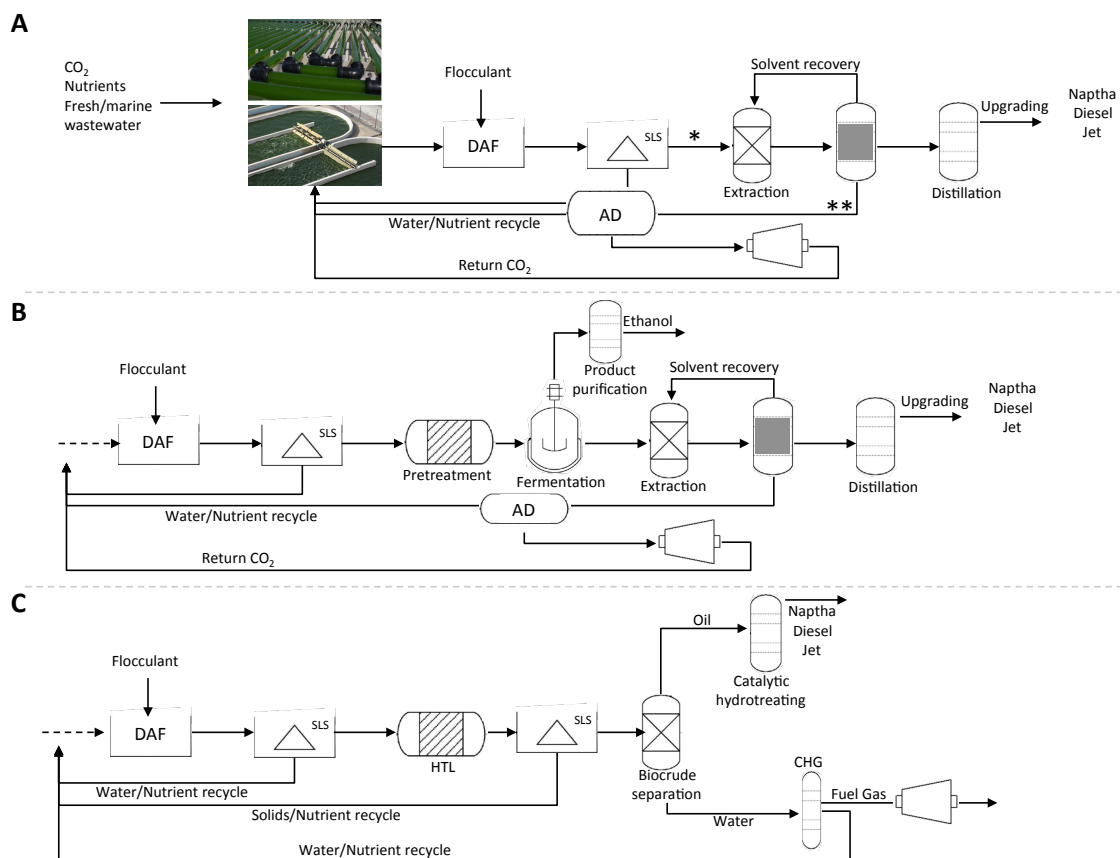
A

$CO_2$
Nutrients
Fresh/marine wastewater

Flocculant

DAF

SLS

*

Solvent recovery

Extraction

Distillation

Upgrading

Naptha
Diesel
Jet

AD

**

Water/Nutrient recycle

Return $CO_2$

B

Flocculant

DAF

SLS

Pretreatment

Ethanol

Product purification

Fermentation

Solvent recovery

Extraction

Distillation

Upgrading

Naptha
Diesel
Jet

AD

Water/Nutrient recycle

Return $CO_2$

C

Flocculant

DAF

SLS

HTL

SLS

Oil

Naptha
Diesel
Jet

Catalytic hydrotreating

Biocrude separation

CHG

Fuel Gas

Water

Water/Nutrient recycle

Solids/Nutrient recycle

Water/Nutrient recycle